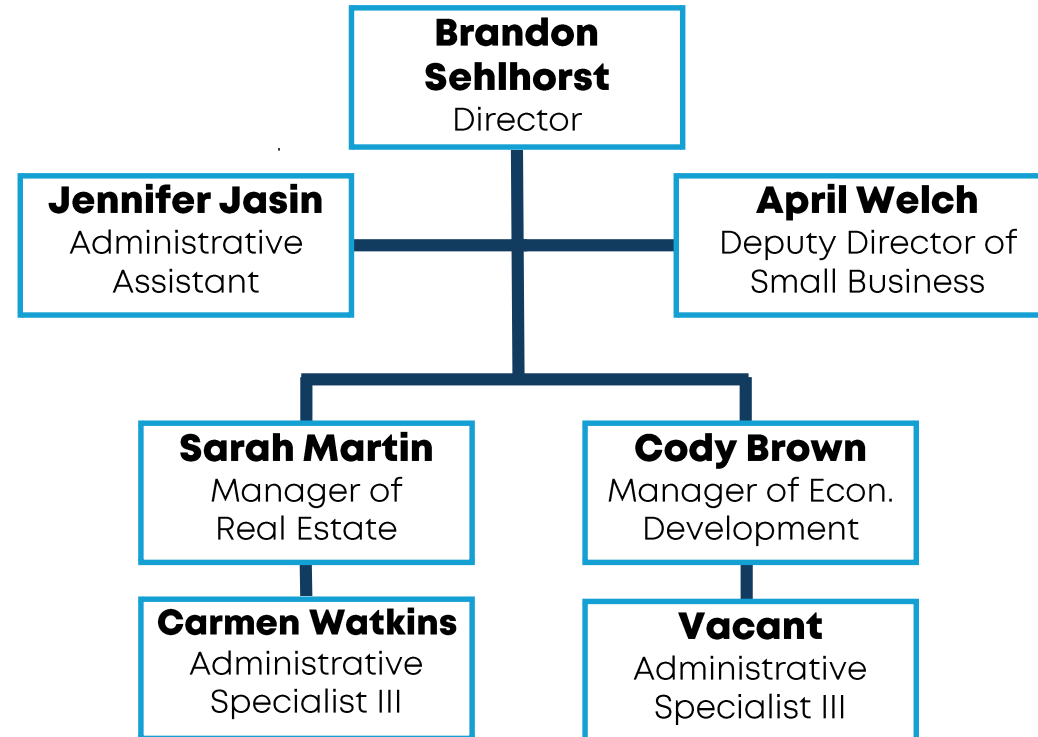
Brandon Sehlhorst
Director

Jennifer Jasin
Administrative Assistant

April Welch
Deputy Director of Small Business

Sarah Martin
Manager of Real Estate

Cody Brown
Manager of Econ. Development

Carmen Watkins
Administrative Specialist III

Vacant
Administrative Specialist III